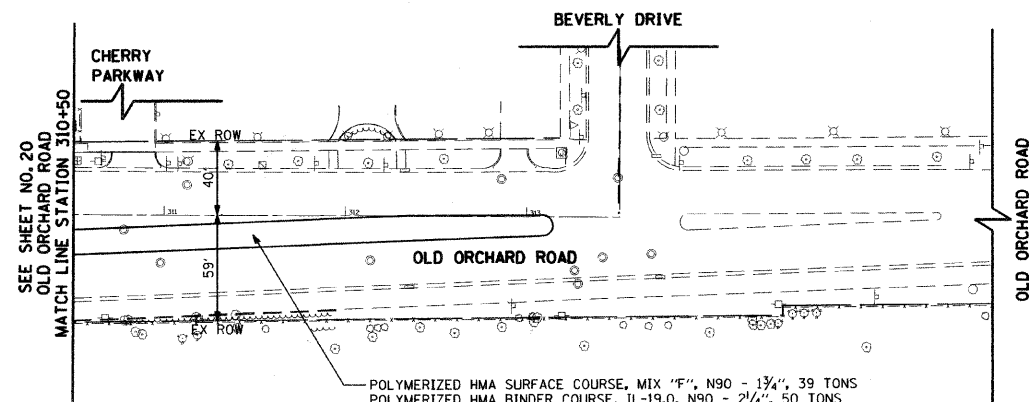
BEVERLY DRIVE

CHERRY PARKWAY

SEE SHEET NO. 20
OLD ORCHARD ROAD
MATCH LINE STATION 310+50

EX ROW

40'

311

312

313

59'

EX ROW

OLD ORCHARD ROAD

OLD ORCHARD ROAD

POLYMERIZED HMA SURFACE COURSE, MIX "F", N90 - $1\frac{3}{4}$", 39 TONS
POLYMERIZED HMA BINDER COURSE, IL-19.0, N90 - $2\frac{1}{4}$", 50 TONS